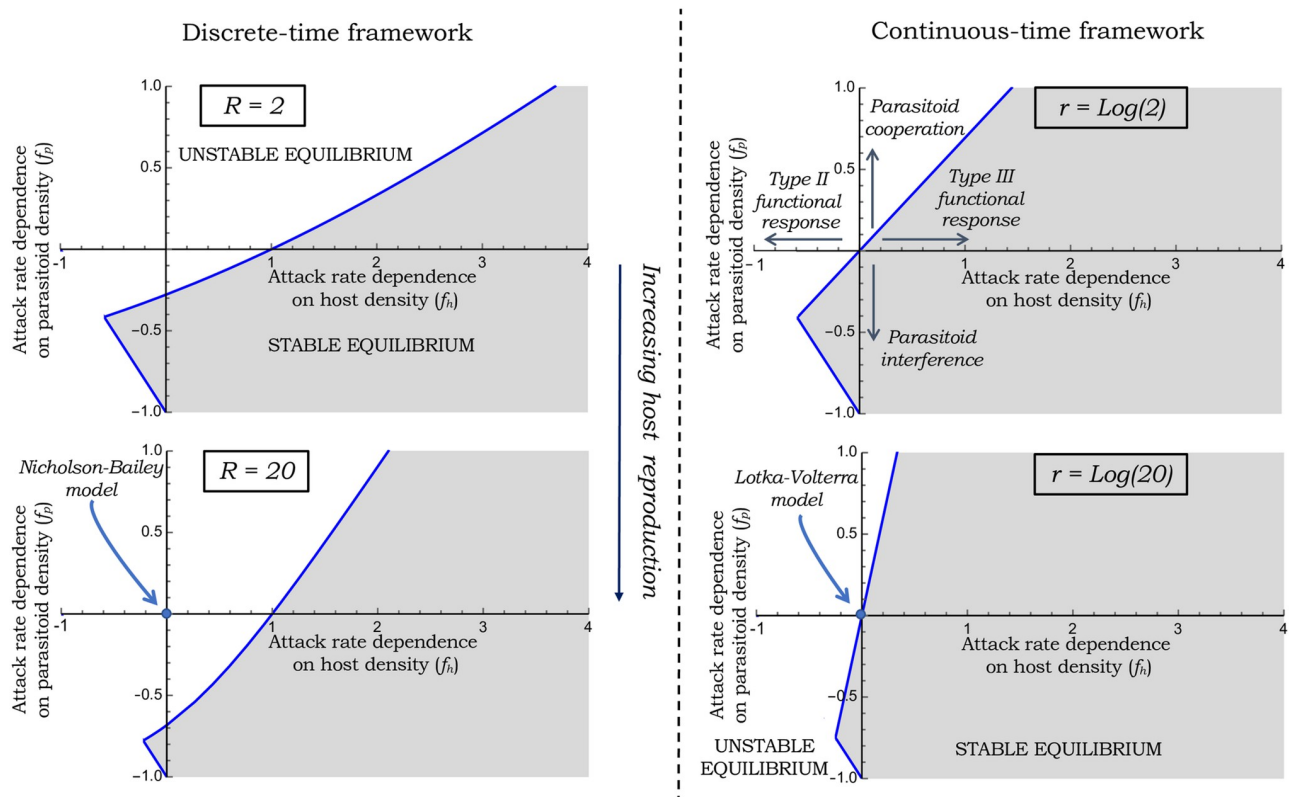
Discrete-time framework

Continuous-time framework

$R = 2$

UNSTABLE EQUILIBRIUM

STABLE EQUILIBRIUM

Attack rate dependence on parasitoid density ($f_p$)

Attack rate dependence on host density ($f_h$)

1.0
0.5
-0.5
-1.0
-1
1
2
3
4

Increasing host reproduction

$r = Log(2)$

Parasitoid cooperation

Type II functional response

Type III functional response

Parasitoid interference

Attack rate dependence on parasitoid density ($f_p$)

Attack rate dependence on host density ($f_h$)

1.0
0.5
-0.5
-1.0
-1
1
2
3
4

$R = 20$

Nicholson-Bailey model

Attack rate dependence on parasitoid density ($f_p$)

Attack rate dependence on host density ($f_h$)

1.0
0.5
-0.5
-1.0
-1
1
2
3
4

$r = Log(20)$

Lotka-Volterra model

Attack rate dependence on parasitoid density ($f_p$)

Attack rate dependence on host density ($f_h$)

UNSTABLE EQUILIBRIUM

STABLE EQUILIBRIUM

1.0
0.5
-0.5
-1.0
-1
1
2
3
4